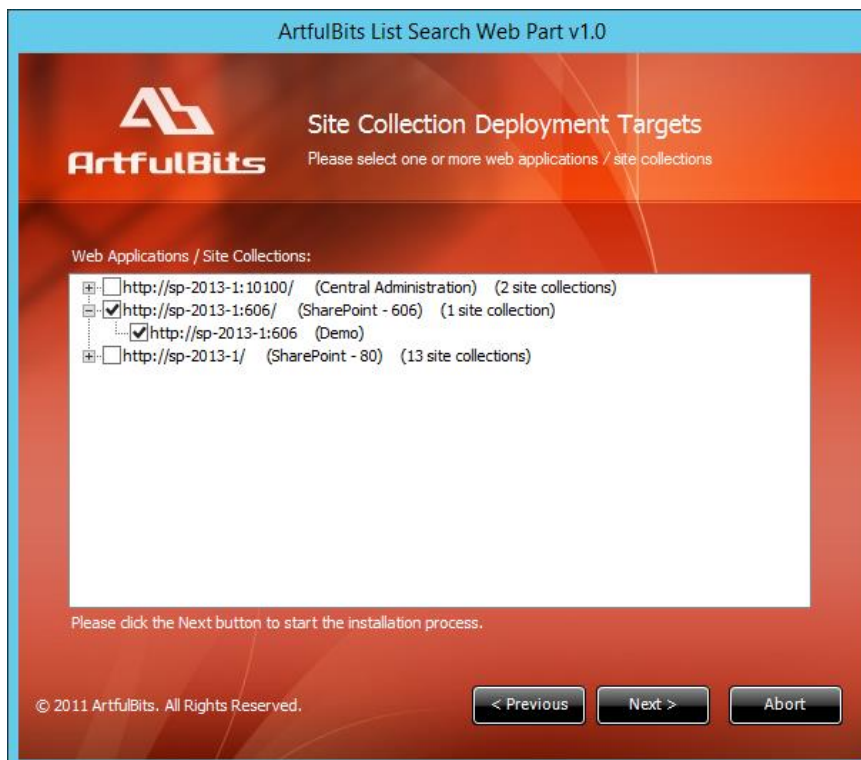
ArtfulBits List Search Web Part v1.0

ArtfulBits

Site Collection Deployment Targets

Please select one or more web applications / site collections

Web Applications / Site Collections:

http://sp-2013-1:10100/ (Central Administration) (2 site collections)

http://sp-2013-1:606/ (SharePoint - 606) (1 site collection)

http://sp-2013-1:606 (Demo)

http://sp-2013-1/ (SharePoint - 80) (13 site collections)

Please click the Next button to start the installation process.

© 2011 ArtfulBits. All Rights Reserved.

< Previous

Next >

Abort